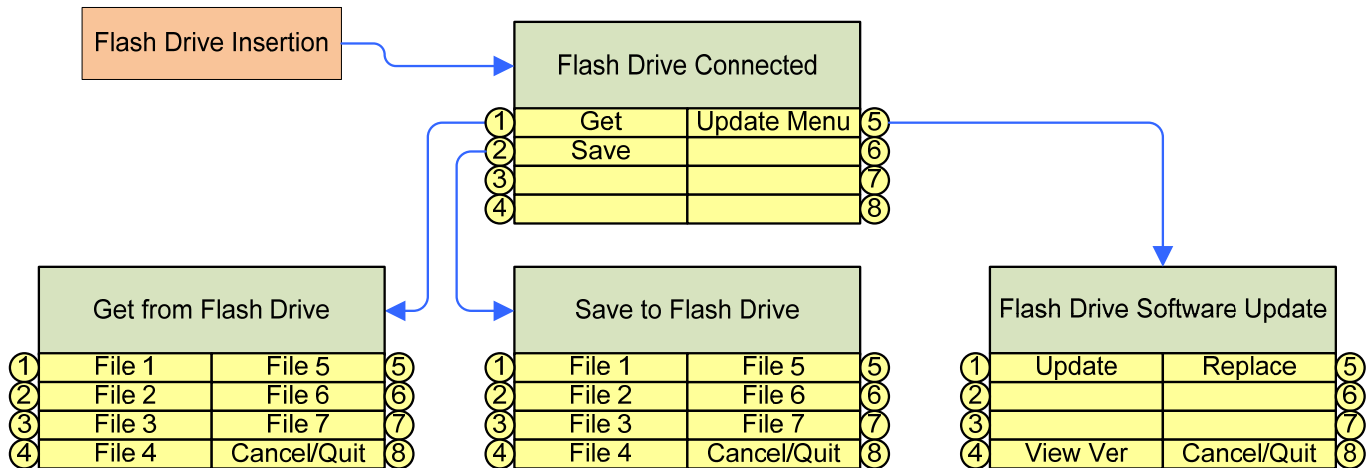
Flash Drive Insertion

Flash Drive Connected

| 1 | Get | Update Menu | 5 |
|---|---|---|---|
| 2 | Save | | 6 |
| 3 | | | 7 |
| 4 | | | 8 |

Get from Flash Drive

| 1 | File 1 | File 5 | 5 |
|---|---|---|---|
| 2 | File 2 | File 6 | 6 |
| 3 | File 3 | File 7 | 7 |
| 4 | File 4 | Cancel/Quit | 8 |

Save to Flash Drive

| 1 | File 1 | File 5 | 5 |
|---|---|---|---|
| 2 | File 2 | File 6 | 6 |
| 3 | File 3 | File 7 | 7 |
| 4 | File 4 | Cancel/Quit | 8 |

Flash Drive Software Update

| 1 | Update | Replace | 5 |
|---|---|---|---|
| 2 | | | 6 |
| 3 | | | 7 |
| 4 | View Ver | Cancel/Quit | 8 |